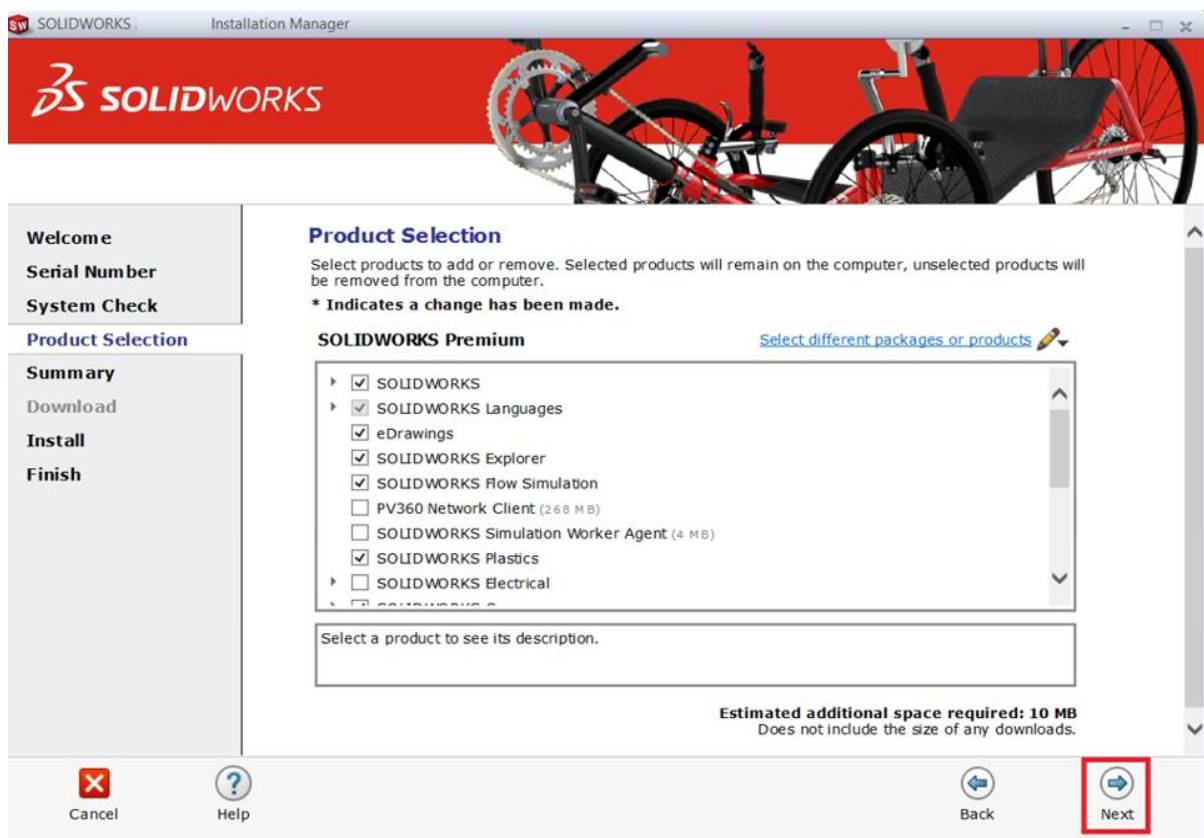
SOLIDWORKS Installation Manager

SOLIDWORKS

Welcome
Serial Number
System Check
Product Selection
Summary
Download
Install
Finish

Product Selection

Select products to add or remove. Selected products will remain on the computer, unselected products will be removed from the computer.

* Indicates a change has been made.

SOLIDWORKS Premium

Select different packages or products

SOLIDWORKS
SOLIDWORKS Languages
eDrawings
SOLIDWORKS Explorer
SOLIDWORKS Flow Simulation
PV360 Network Client (268 MB)
SOLIDWORKS Simulation Worker Agent (4 MB)
SOLIDWORKS Plastics
SOLIDWORKS Electrical
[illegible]

Select a product to see its description.

Estimated additional space required: 10 MB
Does not include the size of any downloads.

Cancel
Help
Back
Next